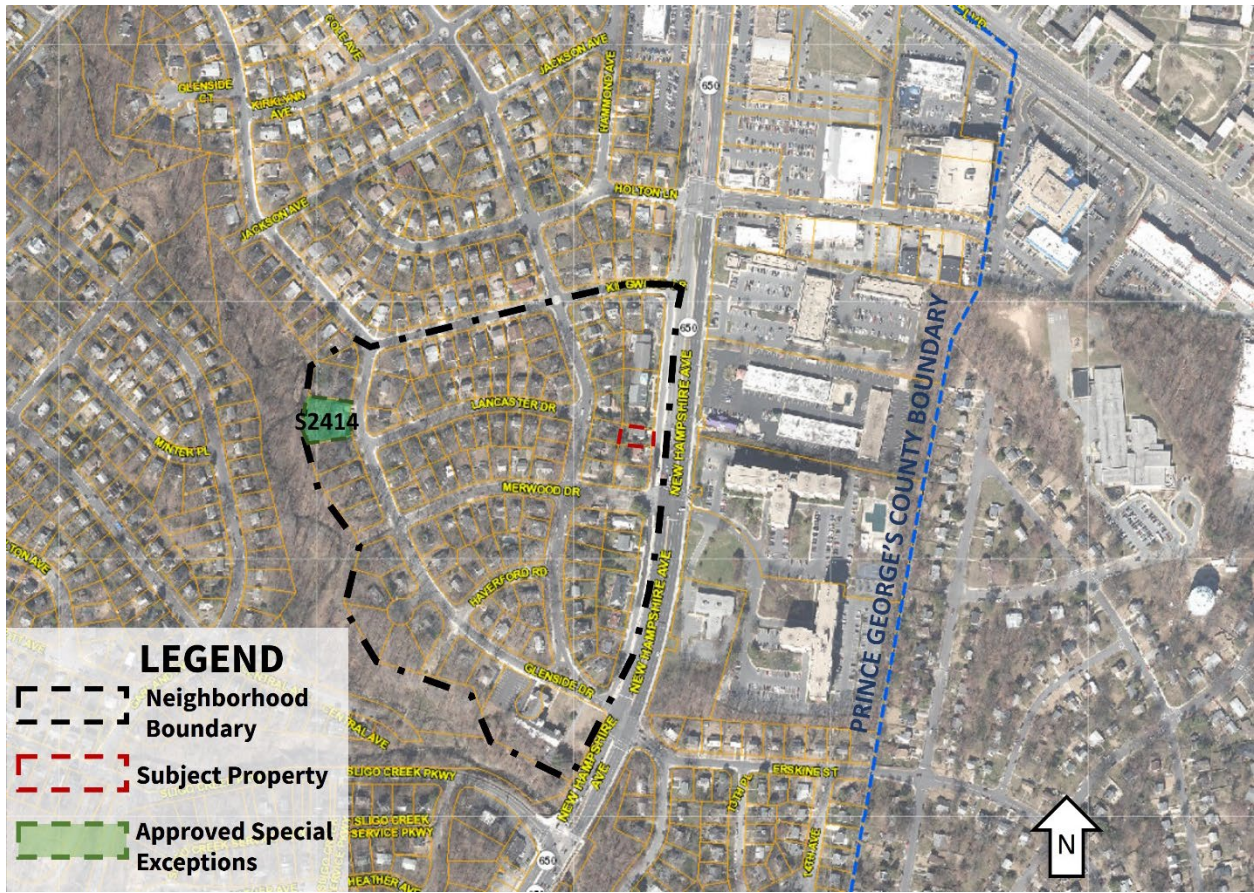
COLE AVE
JACKSON AVE
GLENSIDE CT
KIRKLYNN AVE
HAMMOND AVE
650
HOLTON LN
JACKSON AVE
XI GW
650
S2414
LANCASTER DR
NEW HAMPSHIRE AVE
MINTER PL
MERWOOD DR
HAVERFORD RD
NEW HAMPSHIRE AVE
PRINCE GEORGE'S COUNTY BOUNDARY
GLENSIDE DR
NEW HAMPSHIRE AVE
NEW HAMPSHIRE AVE
CENTRAL AVE
SLIGO CREEK PKWY
SLIGO CREEK SERVICE PKWY
ERSKINE ST
HEATHER AVE
650
N

LEGEND
Neighborhood Boundary
Subject Property
Approved Special Exceptions